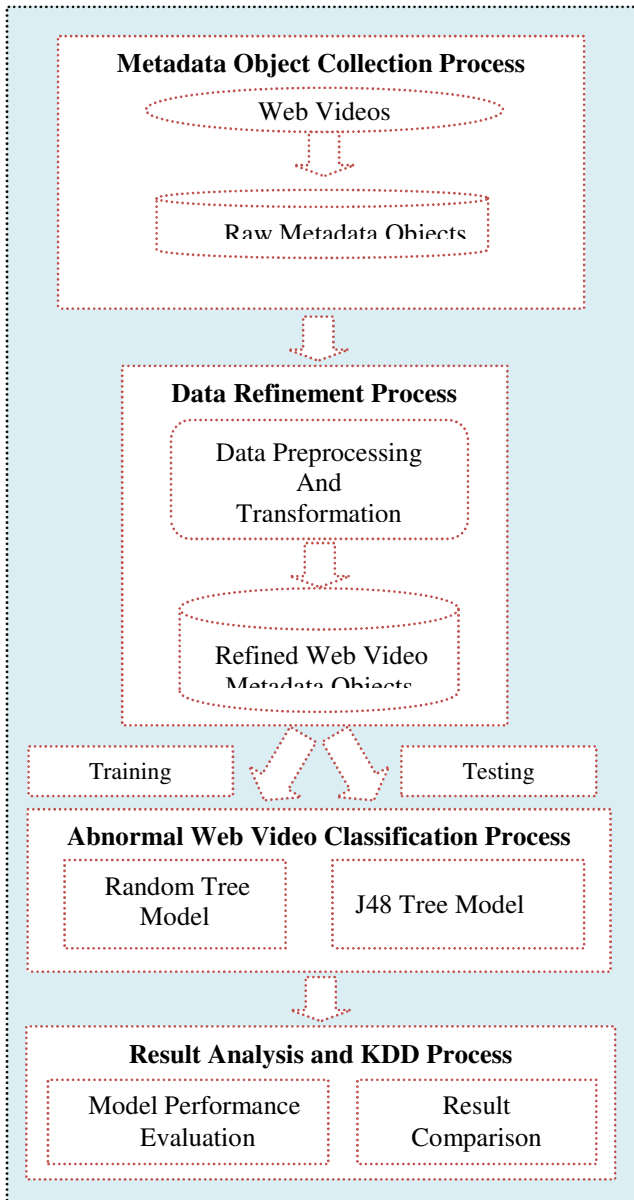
Metadata Object Collection Process

Web Videos

Raw Metadata Objects

Data Refinement Process

Data Preprocessing And Transformation

Refined Web Video Metadata Objects

Training

Testing

Abnormal Web Video Classification Process

Random Tree Model

J48 Tree Model

Result Analysis and KDD Process

Model Performance Evaluation

Result Comparison